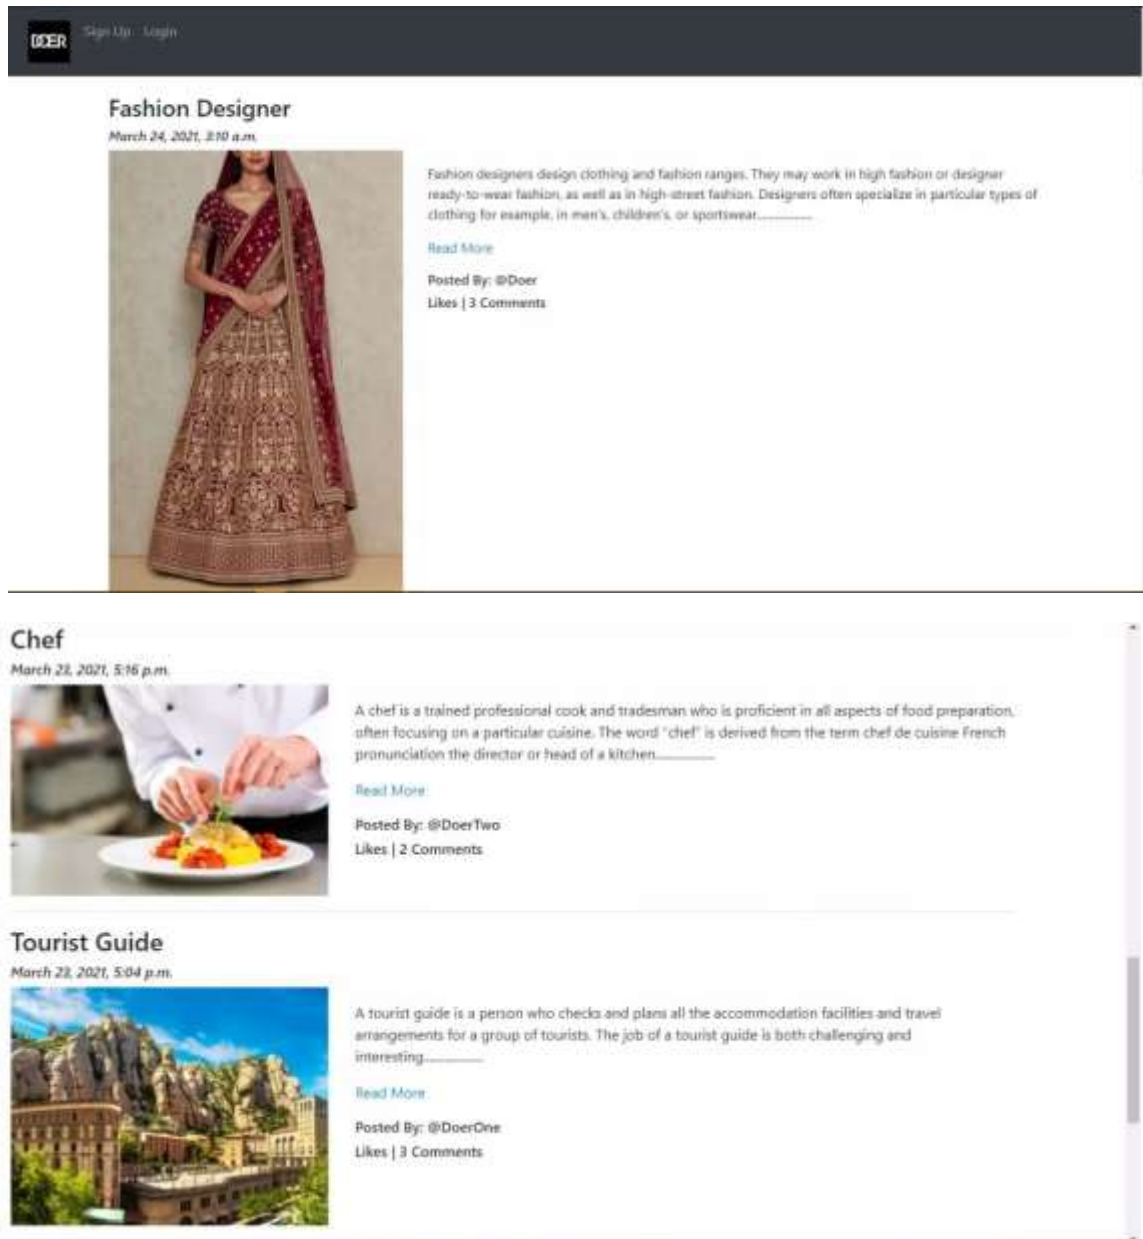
DOER Sign Up Login

Fashion Designer

March 24, 2021, 3:10 a.m.

Fashion designers design clothing and fashion ranges. They may work in high fashion or designer ready-to-wear fashion, as well as in high-street fashion. Designers often specialize in particular types of clothing for example, in men's, children's, or sportswear...............

Read More

Posted By: @Doer

Likes | 3 Comments

Chef

March 23, 2021, 5:16 p.m.

A chef is a trained professional cook and tradesman who is proficient in all aspects of food preparation, often focusing on a particular cuisine. The word "chef" is derived from the term chef de cuisine French pronunciation the director or head of a kitchen...............

Read More

Posted By: @DoerTwo

Likes | 2 Comments

Tourist Guide

March 23, 2021, 5:04 p.m.

A tourist guide is a person who checks and plans all the accommodation facilities and travel arrangements for a group of tourists. The job of a tourist guide is both challenging and interesting...............

Read More

Posted By: @DoerOne

Likes | 3 Comments